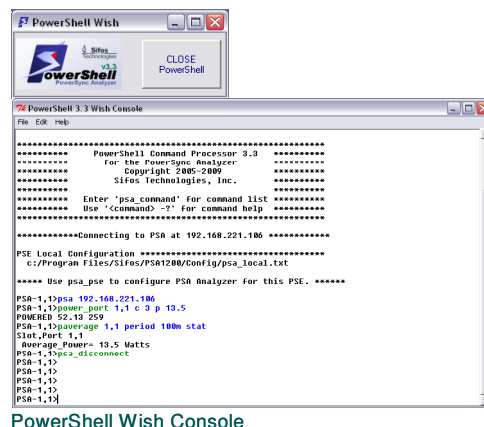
PowerShell Wish

Sifos Technologies
PowerShell v3.3
PowerSync Analyzer

CLOSE
PowerShell

PowerShell 3.3 Wish Console

File Edit Help

*************************************************************
**********      PowerShell Command Processor 3.3    **********
**********        for the PowerSync Analyzer        **********
**********          Copyright 2005-2009             **********
**********        Sifos Technologies, Inc.          **********
**********                                          **********
**********   Enter 'psa_command' for command list   **********
**********   Use '<command> -?' for command help    **********
*************************************************************

************Connecting to PSA at 192.168.221.106 ************

PSE Local Configuration ***********************************
  c:/Program Files/Sifos/PSA1200/Config/psa_local.txt

***** Use psa_pse to configure PSA Analyzer for this PSE. ******

PSA-1,1>psa 192.168.221.106
PSA-1,1>power_port 1,1 c 3 p 13.5
POWERED 52.13 259
PSA-1,1>paverage 1,1 period 100m stat
Slot,Port 1,1
 Average_Power= 13.5 Watts
PSA-1,1>psa_disconnect
PSA-1,1>
PSA-1,1>
PSA-1,1>
PSA-1,1>
PSA-1,1>

PowerShell Wish Console